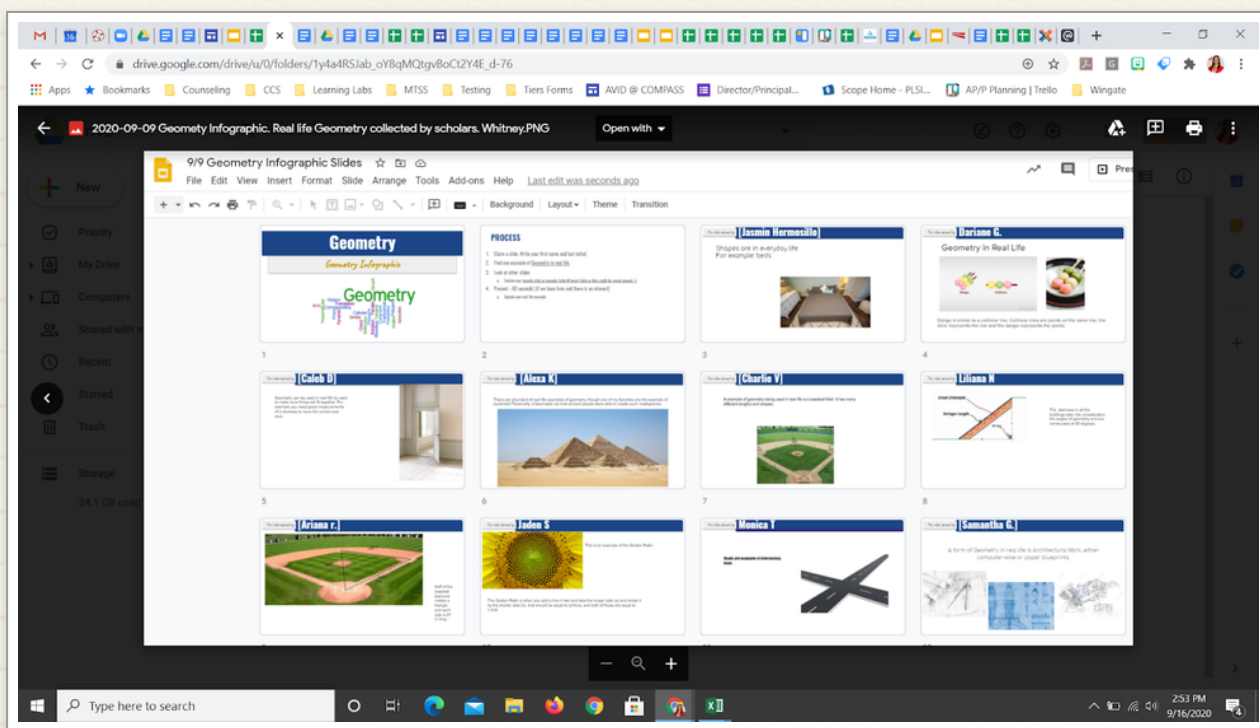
drive.google.com/drive/u/0/folders/1y4a4RSJab_oY8qMQtgvBoCt2Y4E_d-76

Apps Bookmarks Counseling CCS Learning Labs MTSS Testing Tiers Forms AVID @ COMPASS Director/Principal... Scope Home - PLSI... AP/P Planning | Trello Wingate

2020-09-09 Geometry Infographic. Real life Geometry collected by scholars. Whitney.PNG

Open with

New

Priority

My Drive

Computers

Shared with me

Recent

Starred

Trash

Storage

24.1 GB used

9/9 Geometry Infographic Slides

File Edit View Insert Format Slide Arrange Tools Add-ons Help Last edit was seconds ago

Background Layout Theme Transition

Pres

Geometry

Geometry Infographic

Geometry

1

PROCESS

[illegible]

2

[Jasmin Hermosillo]

Shapes are in everyday life
For example: beds

3

Dariane G.

Geometry In Real Life

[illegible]

4

[Caleb D]

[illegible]

5

[Alexa K]

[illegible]

6

[Charlie V]

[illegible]

7

Liliana N

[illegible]

8

[Ariana r.]

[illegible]

Jaden S

This is an example of the Golden Ratio

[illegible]

Monica T

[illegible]

[Samantha G.]

A form of Geometry in real life is Architectural Work, either computer-wise or paper blueprints.

Type here to search

2:53 PM
9/16/2020